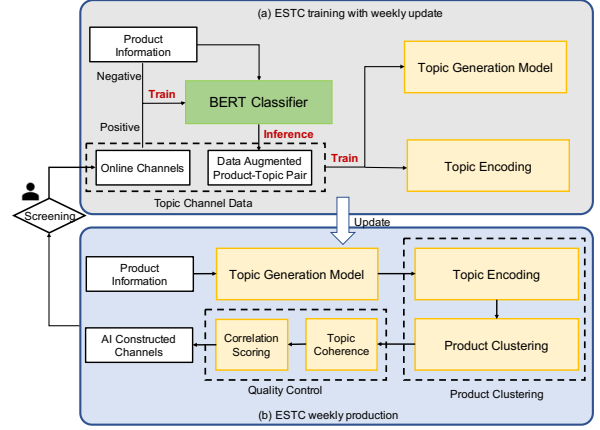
(a) ESTC training with weekly update

Product Information

Negative

Train

BERT Classifier

Positive

Inference

Topic Generation Model

Online Channels

Data Augmented Product-Topic Pair

Train

Topic Encoding

Screening

Topic Channel Data

Update

Product Information

Topic Generation Model

Topic Encoding

AI Constructed Channels

Correlation Scoring

Topic Coherence

Product Clustering

Quality Control

Product Clustering

(b) ESTC weekly production